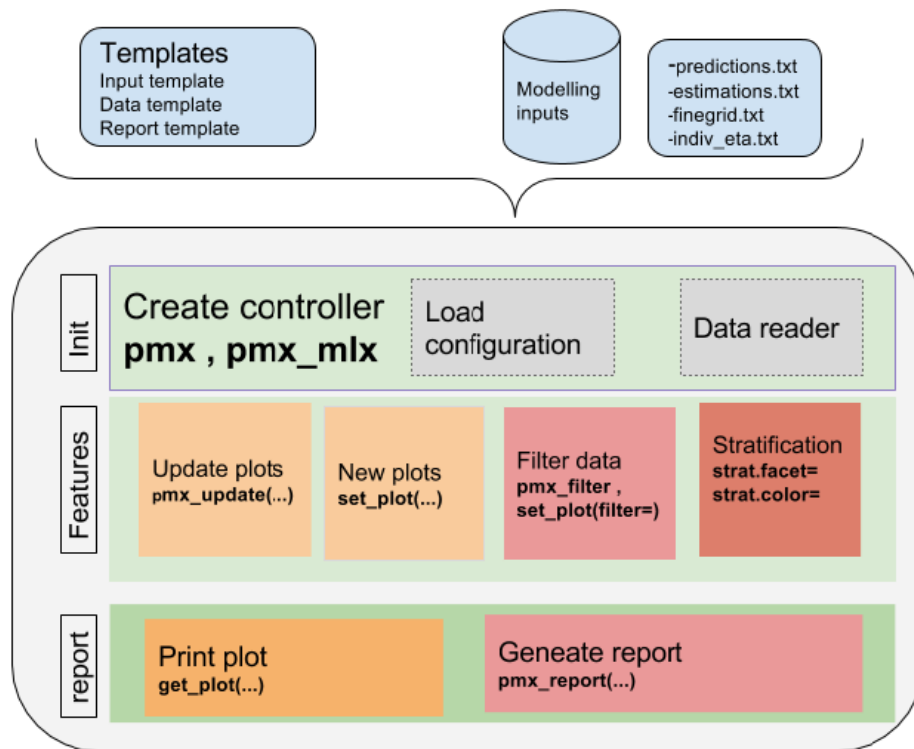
Templates
Input template
Data template
Report template

Modelling inputs

-predictions.txt
-estimations.txt
-finegrid.txt
-indiv_eta.txt

Init

Create controller
**pmx , pmx_mlx**

Load configuration

Data reader

Features

Update plots
**pmx_update(...)**

New plots
**set_plot(...)**

Filter data
**pmx_filter , set_plot(filter=)**

Stratification
**strat.facet=**
**strat.color=**

report

Print plot
**get_plot(...)**

Geneate report
**pmx_report(...)**